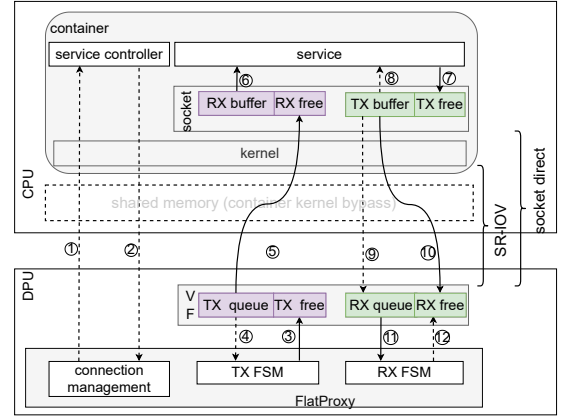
container

service controller

service

⑥

⑧

⑦

socket

RX buffer

RX free

TX buffer

TX free

kernel

CPU

shared memory (container kernel bypass)

socket direct

SR-IOV

①

②

⑤

⑨

⑩

DPU

VF

TX queue

TX free

RX queue

RX free

④

③

⑪

⑫

connection management

TX FSM

RX FSM

FlatProxy